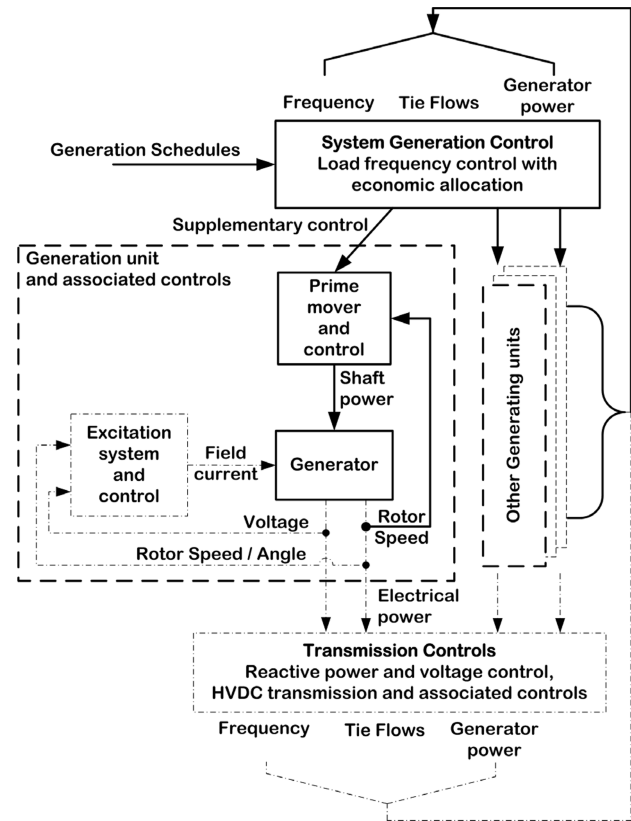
Frequency
Tie Flows
Generator power

System Generation Control
Load frequency control with economic allocation

Generation Schedules

Supplementary control

Generation unit and associated controls

Prime mover and control

Shaft power

Excitation system and control

Field current

Generator

Voltage

Rotor Speed

Rotor Speed / Angle

Other Generating units

Electrical power

Transmission Controls
Reactive power and voltage control, HVDC transmission and associated controls

Frequency
Tie Flows
Generator power